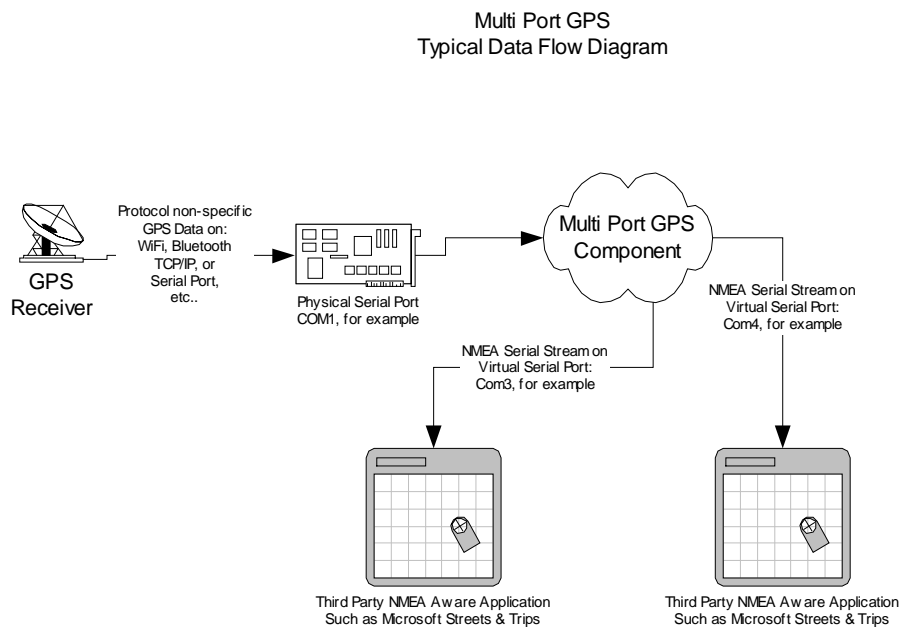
Multi Port GPS
Typical Data Flow Diagram

GPS Receiver

Protocol non-specific GPS Data on: WiFi, Bluetooth TCP/IP, or Serial Port, etc..

Physical Serial Port COM1, for example

Multi Port GPS Component

NMEA Serial Stream on Virtual Serial Port: Com4, for example

NMEA Serial Stream on Virtual Serial Port: Com3, for example

Third Party NMEA Aware Application Such as Microsoft Streets & Trips

Third Party NMEA Aware Application Such as Microsoft Streets & Trips